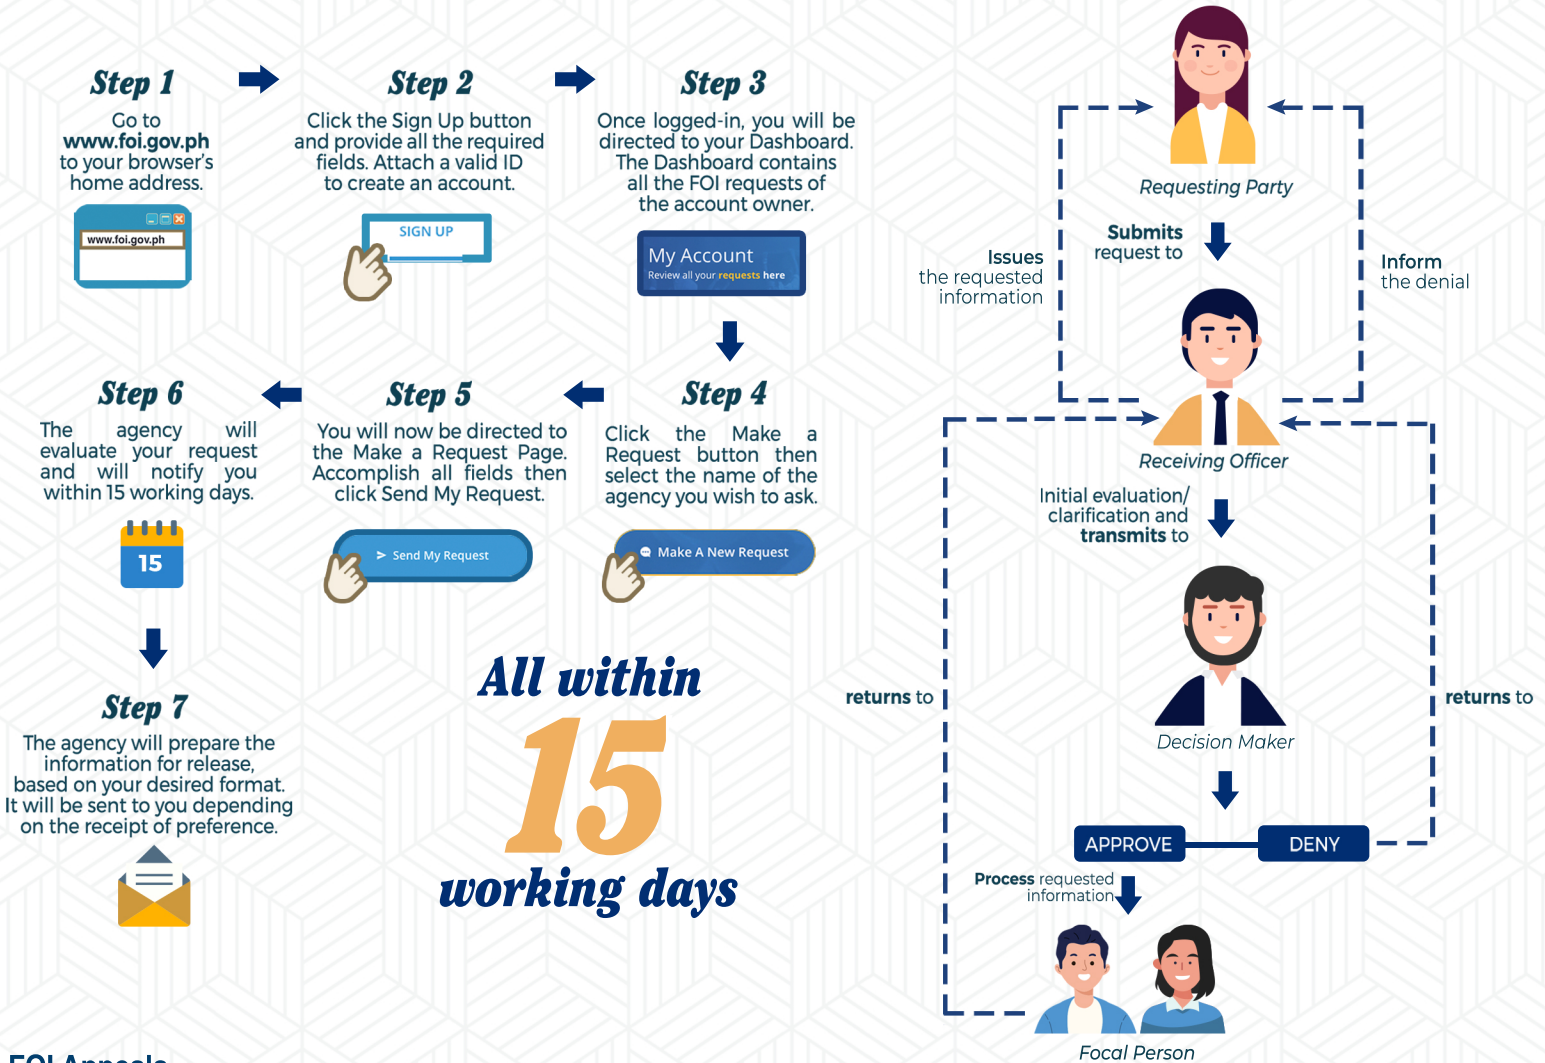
Step 1
Go to www.foi.gov.ph to your browser's home address.

www.foi.gov.ph

Step 2
Click the Sign Up button and provide all the required fields. Attach a valid ID to create an account.

SIGN UP

Step 3
Once logged-in, you will be directed to your Dashboard. The Dashboard contains all the FOI requests of the account owner.

My Account
Review all your requests here

Step 4
Click the Make a Request button then select the name of the agency you wish to ask.

Make A New Request

Step 5
You will now be directed to the Make a Request Page. Accomplish all fields then click Send My Request.

Send My Request

Step 6
The agency will evaluate your request and will notify you within 15 working days.

15

Step 7
The agency will prepare the information for release, based on your desired format. It will be sent to you depending on the receipt of preference.

All within
15
working days

Requesting Party
Submits request to
Issues the requested information
Inform the denial
Receiving Officer
Initial evaluation/ clarification and transmits to
Decision Maker
returns to
returns to
APPROVE
DENY
Process requested information
Focal Person

FOI Appeals